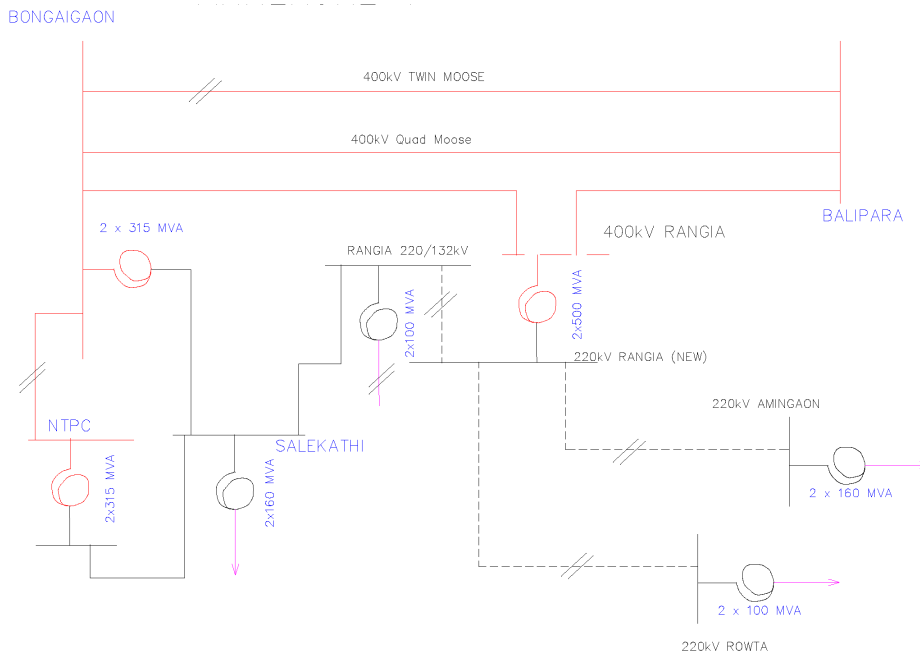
BONGAIGAON

400kV TWIN MOOSE

400kV Quad Moose

BALIPARA

2 x 315 MVA

RANGIA 220/132kV

400kV RANGIA

2x100 MVA

2x500 MVA

220kV RANGIA (NEW)

220kV AMINGAON

NTPC

SALEKATHI

2x315 MVA

2x160 MVA

2 x 160 MVA

2 x 100 MVA

220kV ROWTA